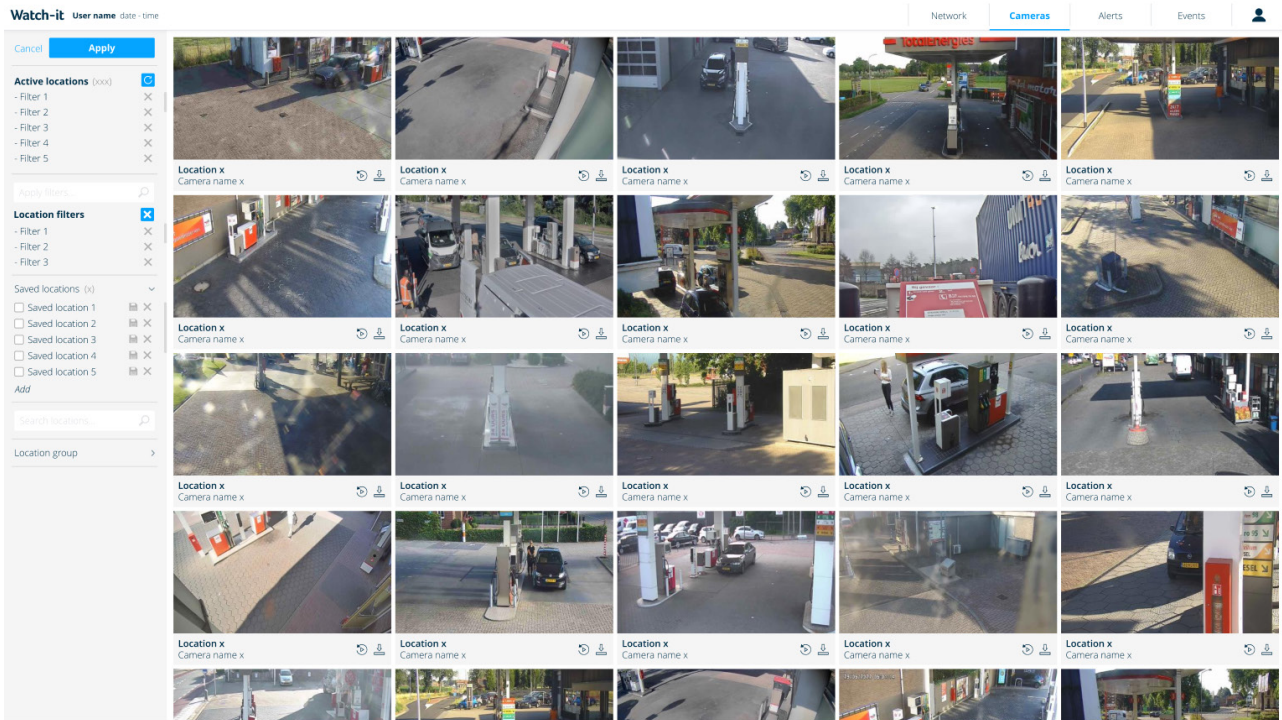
Watch-it User name date - time

Network Cameras Alerts Events

Cancel Apply

Active locations (xxx)
- Filter 1
- Filter 2
- Filter 3
- Filter 4
- Filter 5

Apply filters...

Location filters
- Filter 1
- Filter 2
- Filter 3

Saved locations (x)
Saved location 1
Saved location 2
Saved location 3
Saved location 4
Saved location 5
Add

Search locations...

Location group

TotalEnergies

Location x
Camera name x

Location x
Camera name x

Location x
Camera name x

Location x
Camera name x

Location x
Camera name x

Location x
Camera name x

Location x
Camera name x

Location x
Camera name x

Location x
Camera name x

Location x
Camera name x

Location x
Camera name x

Location x
Camera name x

Location x
Camera name x

Location x
Camera name x

Location x
Camera name x

Location x
Camera name x

Location x
Camera name x

Location x
Camera name x

Location x
Camera name x

Location x
Camera name x